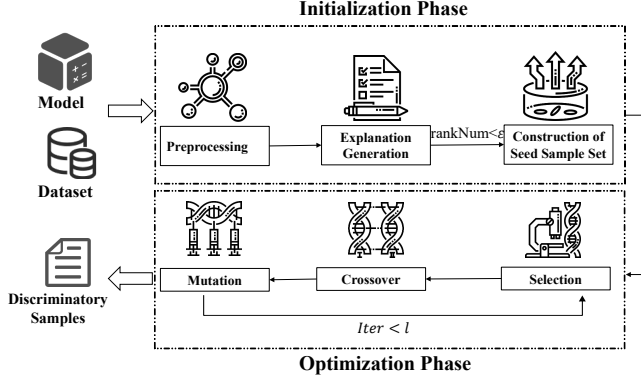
Initialization Phase

Model

Dataset

Preprocessing

Explanation Generation

rankNum<$\varepsilon$

Construction of Seed Sample Set

Discriminatory Samples

Mutation

Crossover

Selection

$Iter < l$

Optimization Phase